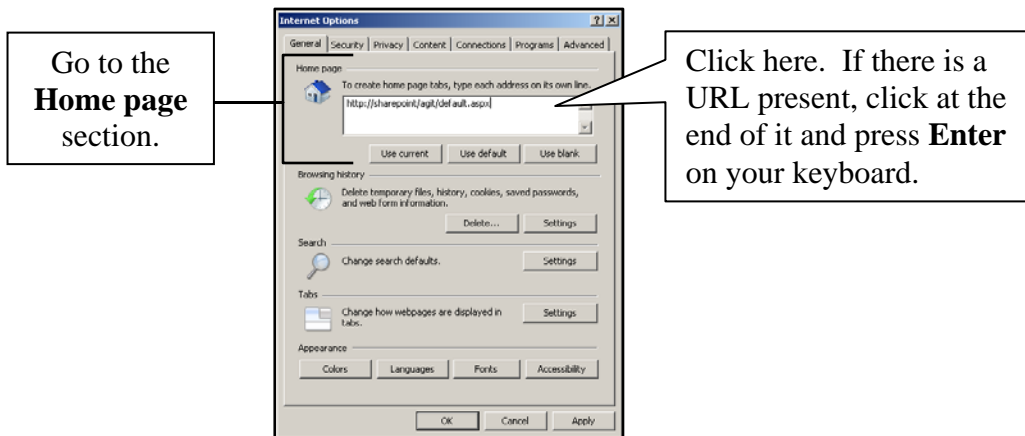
Go to the **Home page** section.

Internet Options ? X

General | Security | Privacy | Content | Connections | Programs | Advanced

Home page

To create home page tabs, type each address on its own line.

http://sharepoint/agit/default.aspx

Use current | Use default | Use blank

Browsing history

Delete temporary files, history, cookies, saved passwords, and web form information.

Delete... | Settings

Search

Change search defaults. | Settings

Tabs

Change how webpages are displayed in tabs. | Settings

Appearance

Colors | Languages | Fonts | Accessibility

OK | Cancel | Apply

Click here. If there is a URL present, click at the end of it and press **Enter** on your keyboard.